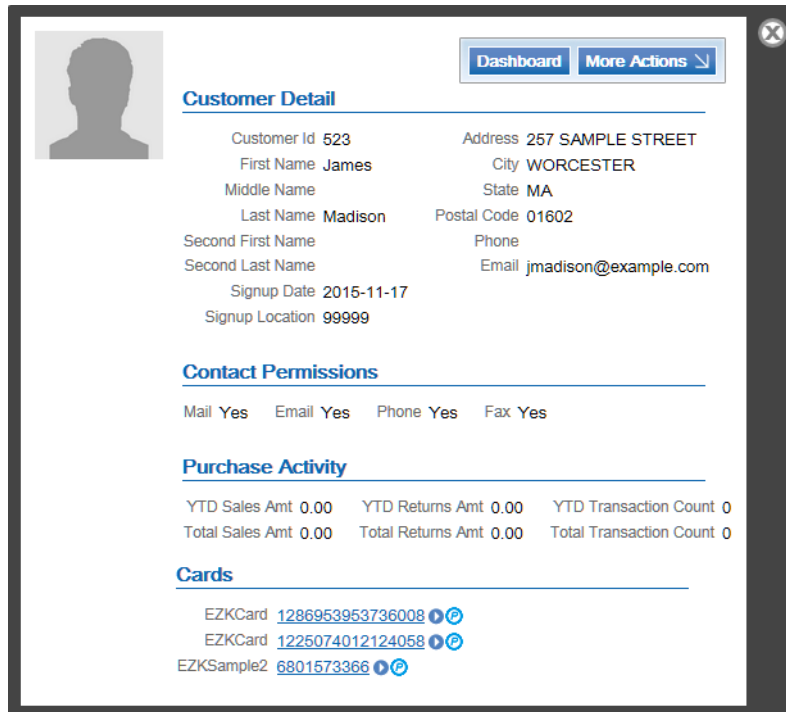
Dashboard More Actions

Customer Detail

Customer Id 523
First Name James
Middle Name
Last Name Madison
Second First Name
Second Last Name
Signup Date 2015-11-17
Signup Location 99999

Address 257 SAMPLE STREET
City WORCESTER
State MA
Postal Code 01602
Phone
Email jmadison@example.com

Contact Permissions

Mail Yes Email Yes Phone Yes Fax Yes

Purchase Activity

| YTD Sales Amt | 0.00 | YTD Returns Amt | 0.00 | YTD Transaction Count | 0 |
|---|---|---|---|---|---|
| Total Sales Amt | 0.00 | Total Returns Amt | 0.00 | Total Transaction Count | 0 |

Cards

EZKCard 1286953953736008
EZKCard 1225074012124058
EZKSample2 6801573366